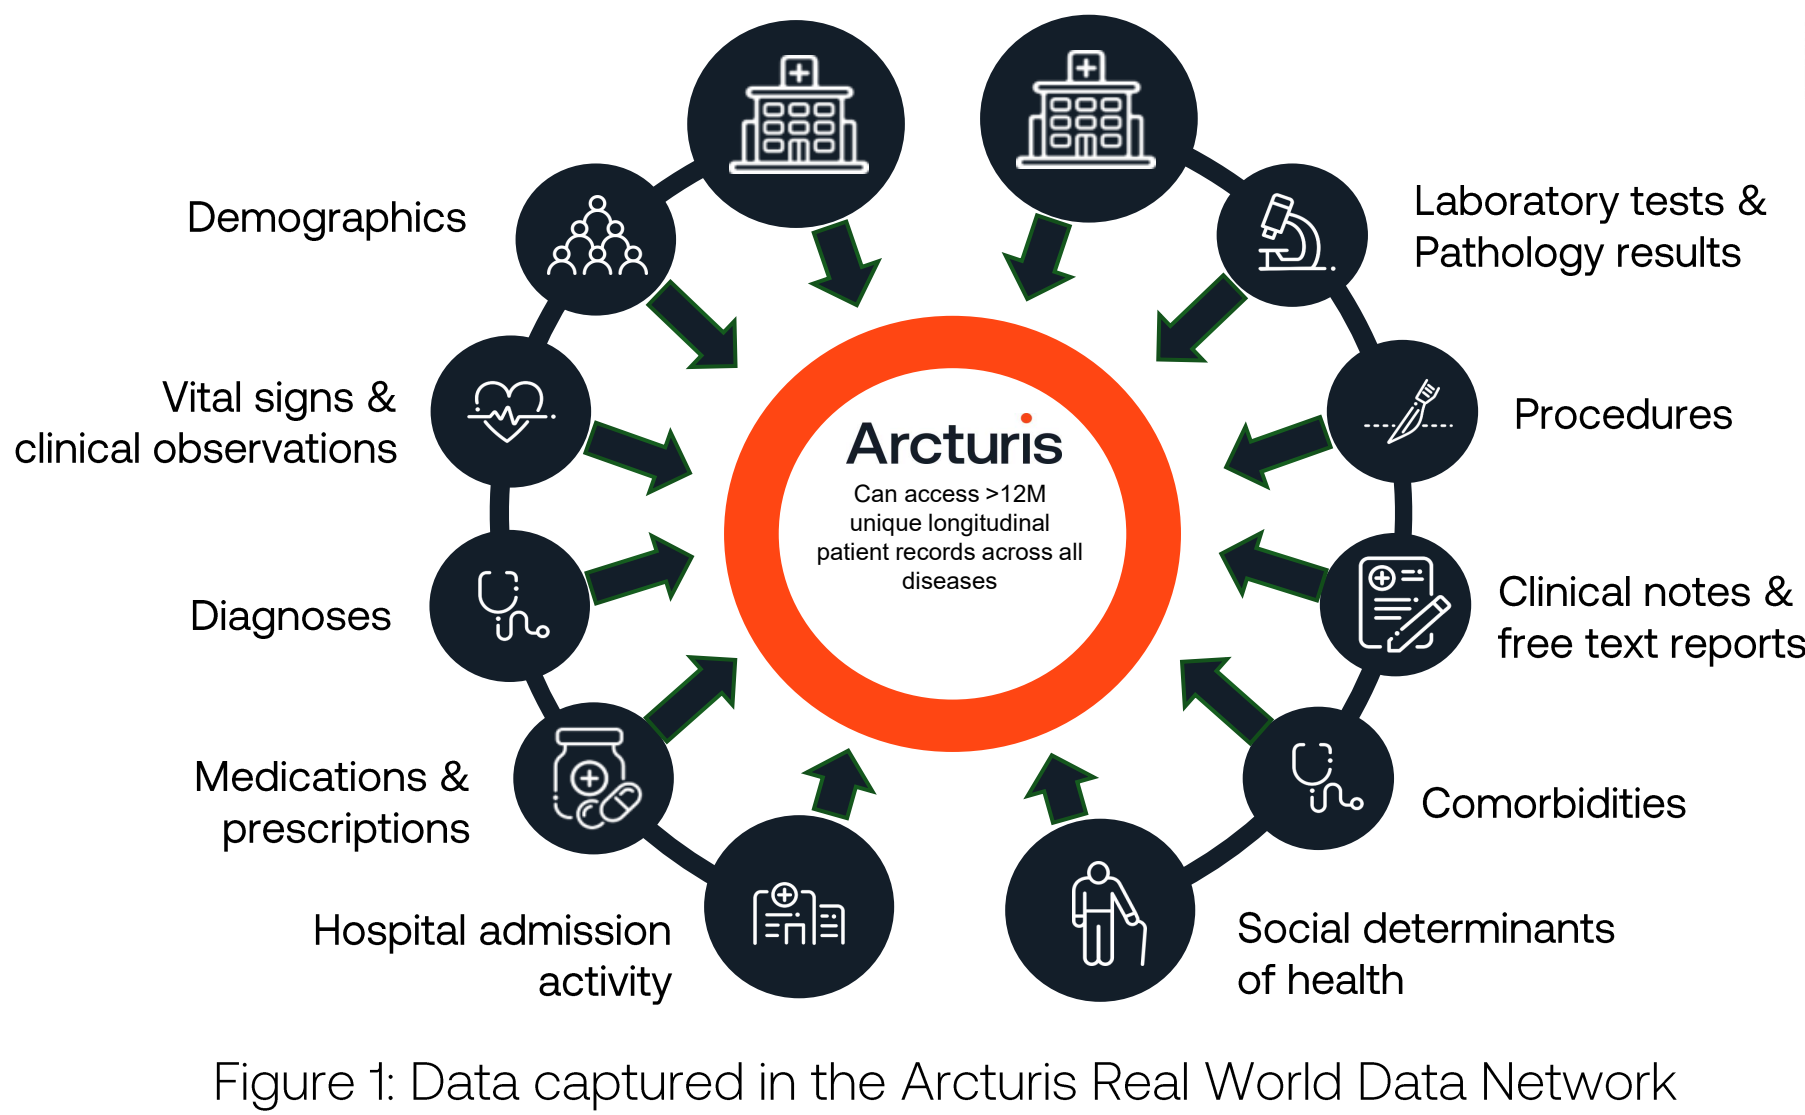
Demographics

Laboratory tests & Pathology results

Vital signs & clinical observations

Procedures

Arcturis

Can access >12M unique longitudinal patient records across all diseases

Diagnoses

Clinical notes & free text reports

Medications & prescriptions

Comorbidities

Hospital admission activity

Social determinants of health

Figure 1: Data captured in the Arcturis Real World Data Network